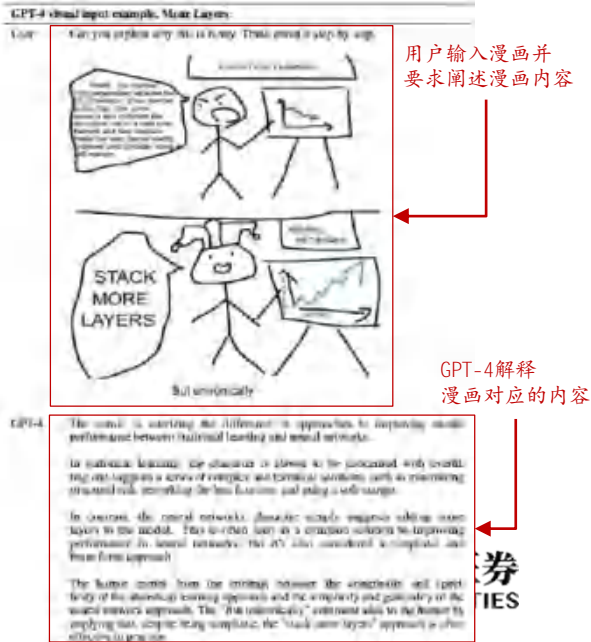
GPT-4 visual input example, Moar Layers:

User Can you explain why this is funny. Think about it step-by-step.

用户输入漫画并要求阐述漫画内容

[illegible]

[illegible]

STACK MORE LAYERS

But unironically

GPT-4解释漫画对应的内容

GPT-4 The comic is satirizing the difference in approaches to improving model performance between statistical learning and neural networks.

In statistical learning, the character is shown to be concerned with overfitting and suggests a series of complex and technical solutions, such as minimizing structural risk, reworking the loss function, and using a soft margin.

In contrast, the neural networks character simply suggests adding more layers to the model. This is often seen as a common solution to improving performance in neural networks, but it's also considered a simplistic and brute-force approach.

The humor comes from the contrast between the complexity and specificity of the statistical learning approach and the simplicity and generality of the neural network approach. The "But unironically" comment adds to the humor by implying that, despite being simplistic, the "stack more layers" approach is often effective in practice.

券

TIES